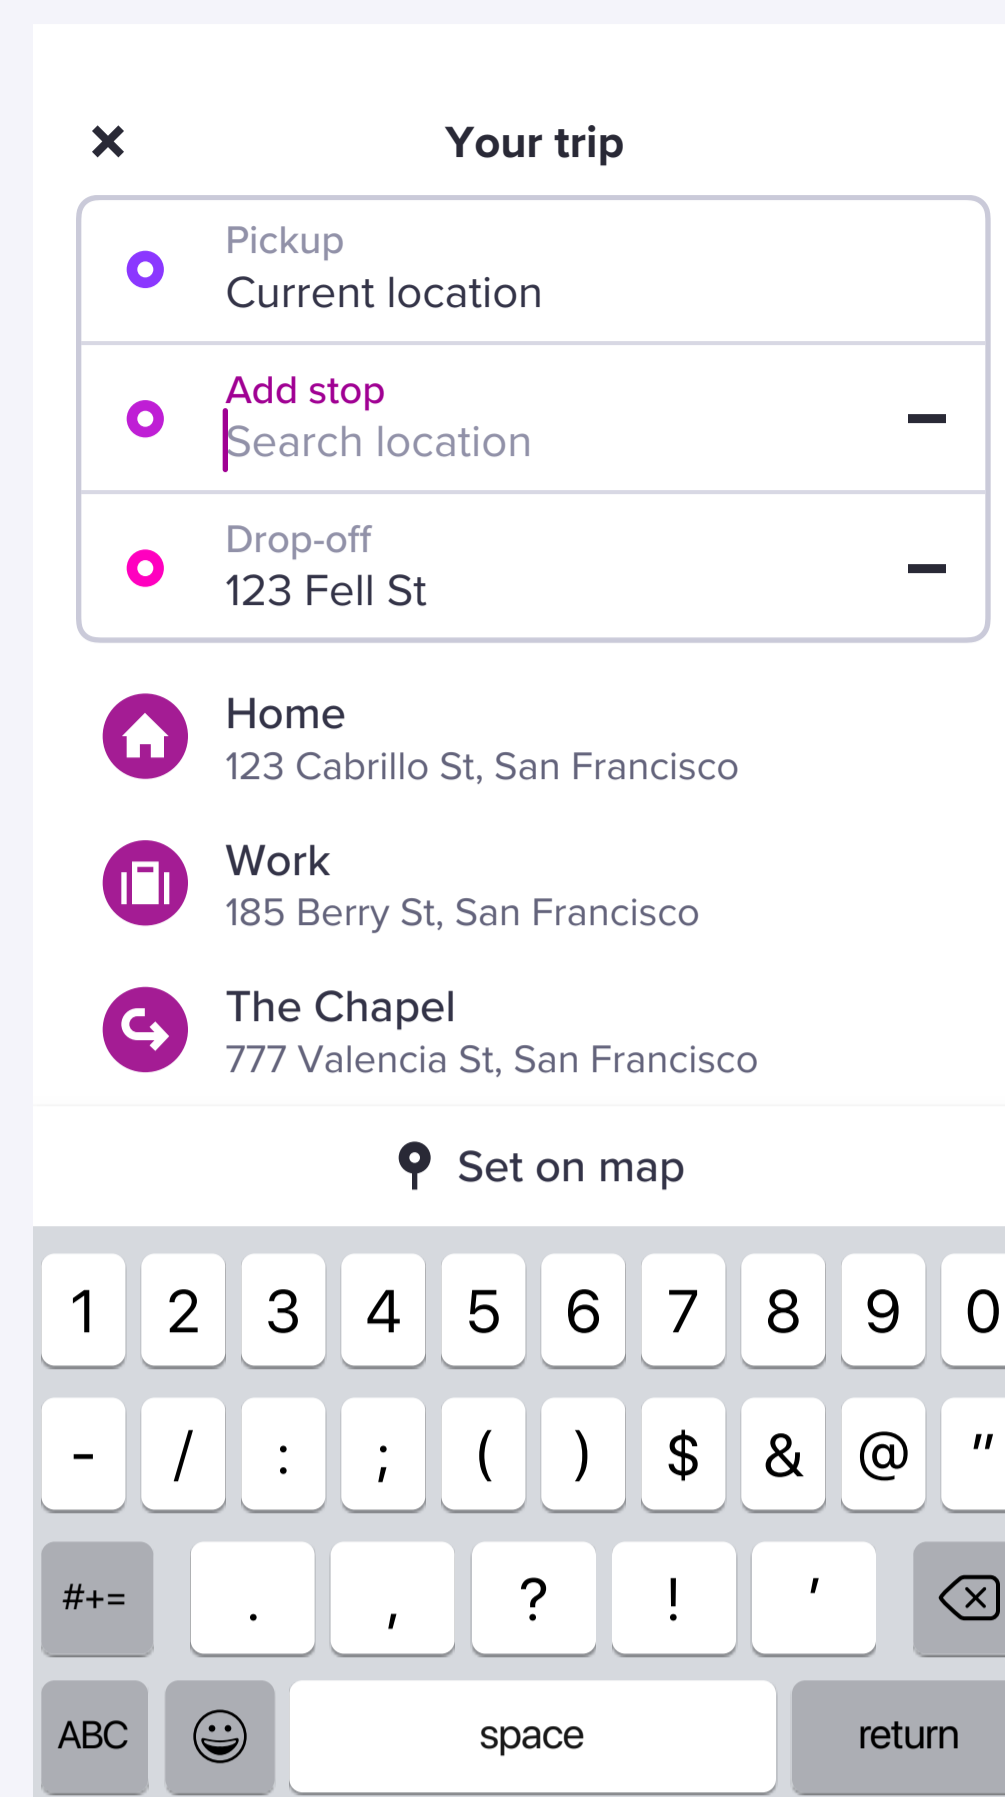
×

Your trip

Pickup
Current location

Add stop
Search location

Drop-off
123 Fell St

Home
123 Cabrillo St, San Francisco

Work
185 Berry St, San Francisco

The Chapel
777 Valencia St, San Francisco

Set on map

1 2 3 4 5 6 7 8 9 0

- / : ; ( ) $ & @ "

#+= . , ? ! '

ABC space return